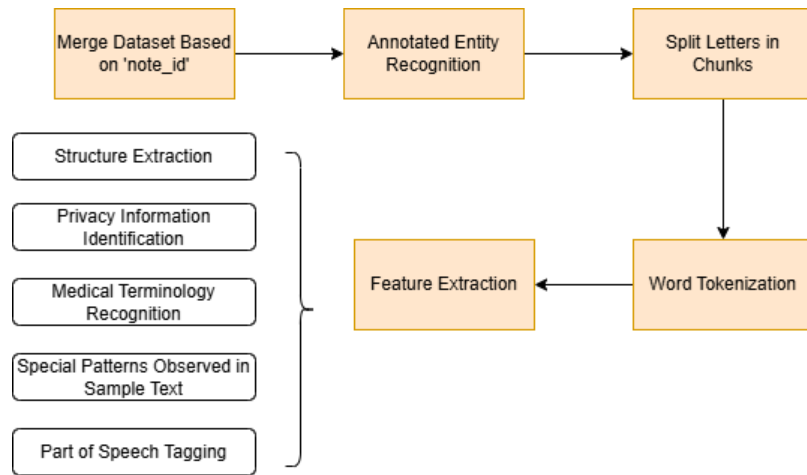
Merge Dataset Based on 'note_id'

Annotated Entity Recognition

Split Letters in Chunks

Word Tokenization

Feature Extraction

Structure Extraction

Privacy Information Identification

Medical Terminology Recognition

Special Patterns Observed in Sample Text

Part of Speech Tagging